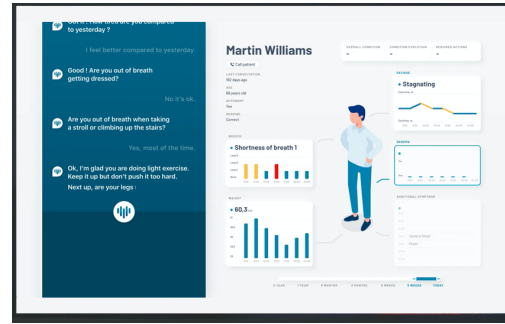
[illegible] to yesterday ?

I feel better compared to yesterday.

Good ! Are you out of breath getting dressed?

No it's ok.

Are you out of breath when taking a stroll or climbing up the stairs?

Yes, most of the time.

Ok, I'm glad you are exercise. Keep it up but don't push it too hard.
Next up, are your legs :

Martin Williams

Call patient

OVERALL CONDITION

CONDITION EVOLUTION

REQUIRED ACTIONS

Stagnating

Shortness of breath 1

60,3

1 YEAR

1 YEAR

6 MONTHS

3 MONTHS

1 MONTH

1 WEEK

TODAY